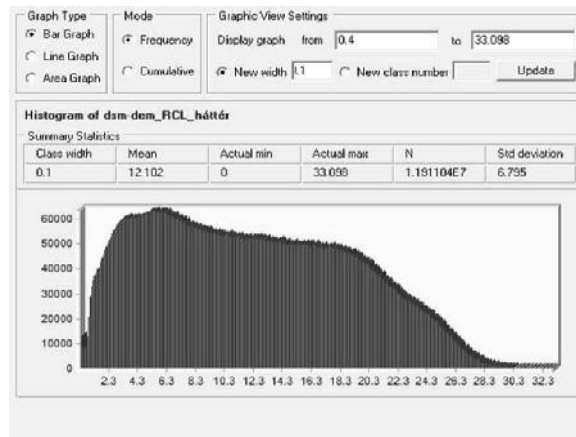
Graph Type
Bar Graph
Line Graph
Area Graph

Mode
Frequency
Cumulative

Graphic View Settings
Display graph from 0.4 to 33.098
New width 0.1
New class number
Update

Histogram of dsm-dem_RCL_háttér

Summary Statistics

| Class width | Mean | Actual min | Actual max | N | Std deviation |
|---|---|---|---|---|---|
| 0.1 | 12.102 | 0 | 33.098 | 1.191104E7 | 6.795 |

60000
50000
40000
30000
20000
10000
0

2.3 4.3 6.3 8.3 10.3 12.3 14.3 16.3 18.3 20.3 22.3 24.3 26.3 28.3 30.3 32.3